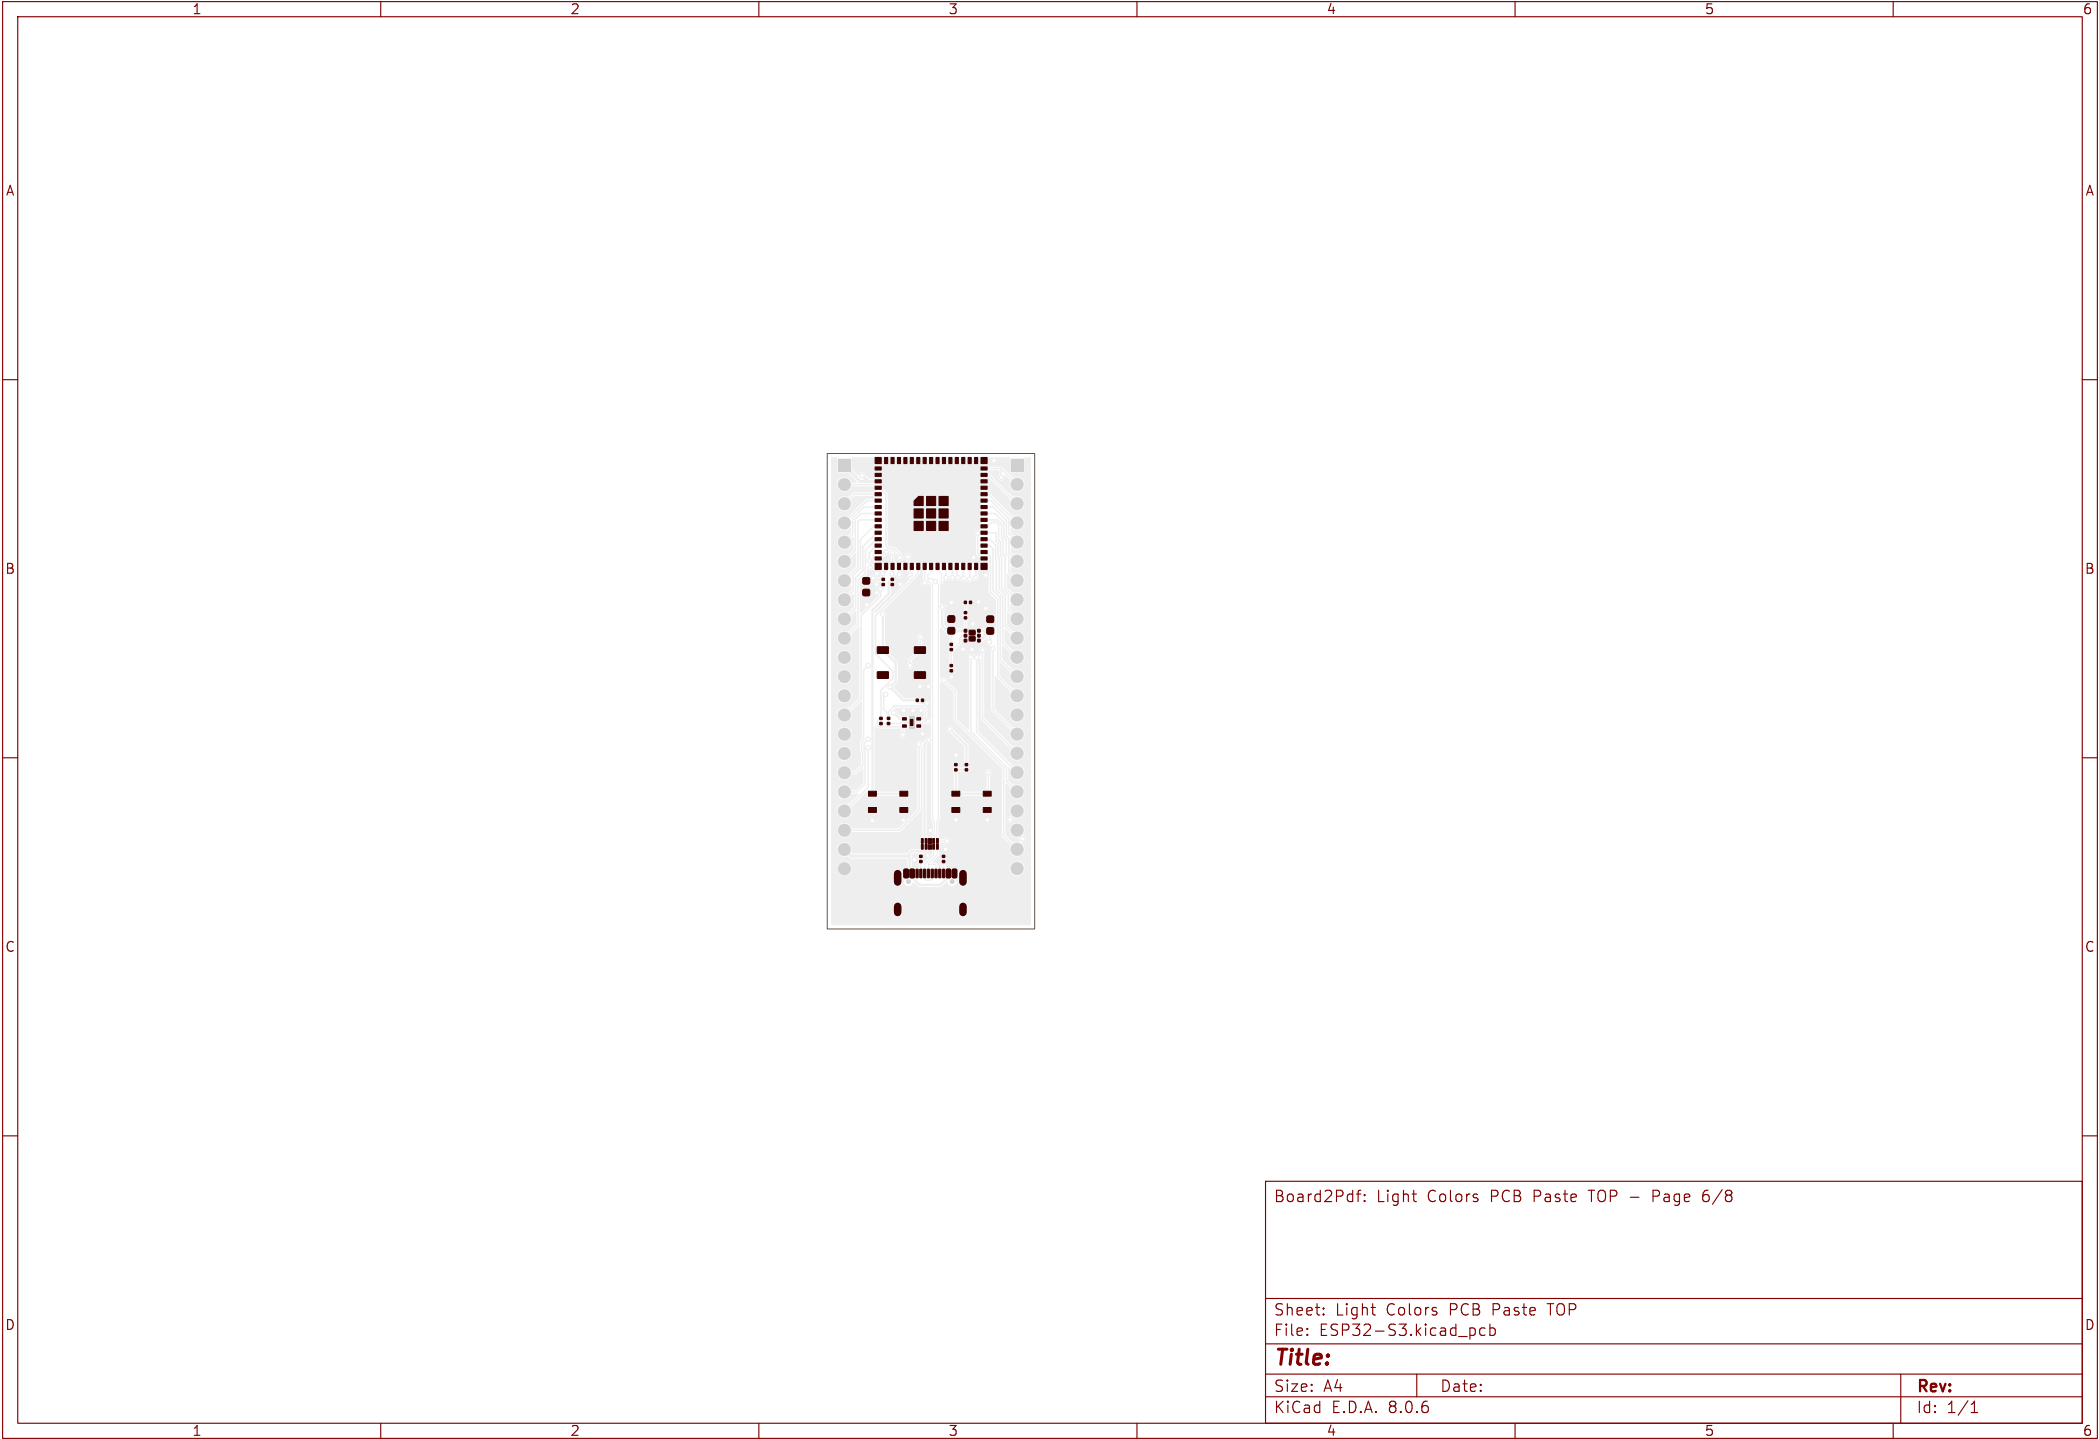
1 2 3 4 5 6

A

B

C

D

Board2Pdf: Light Colors PCB Paste TOP — Page 6/8

Sheet: Light Colors PCB Paste TOP
File: ESP32-S3.kicad_pcb

Title:

| Size: A4 | Date: | Rev: |
|---|---|---|
| KiCad E.D.A. 8.0.6 | | Id: 1/1 |

A

B

C

D

1 2 3 4 5 6